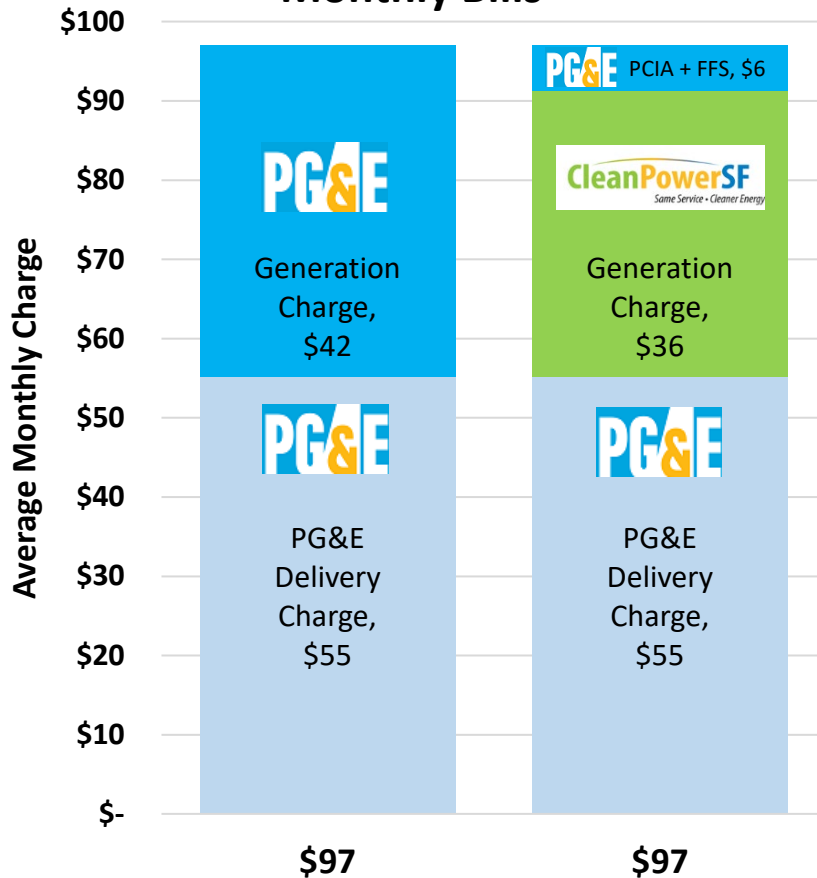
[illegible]

$100
$90
$80
$70
$60
$50
$40
$30
$20
$10
$-

Average Monthly Charge

PG&E

Generation Charge, $42

PG&E

PG&E Delivery Charge, $55

PG&E PCIA + FFS, $6

CleanPowerSF
Same Service • Cleaner Energy

Generation Charge, $36

PG&E

PG&E Delivery Charge, $55

$97

$97